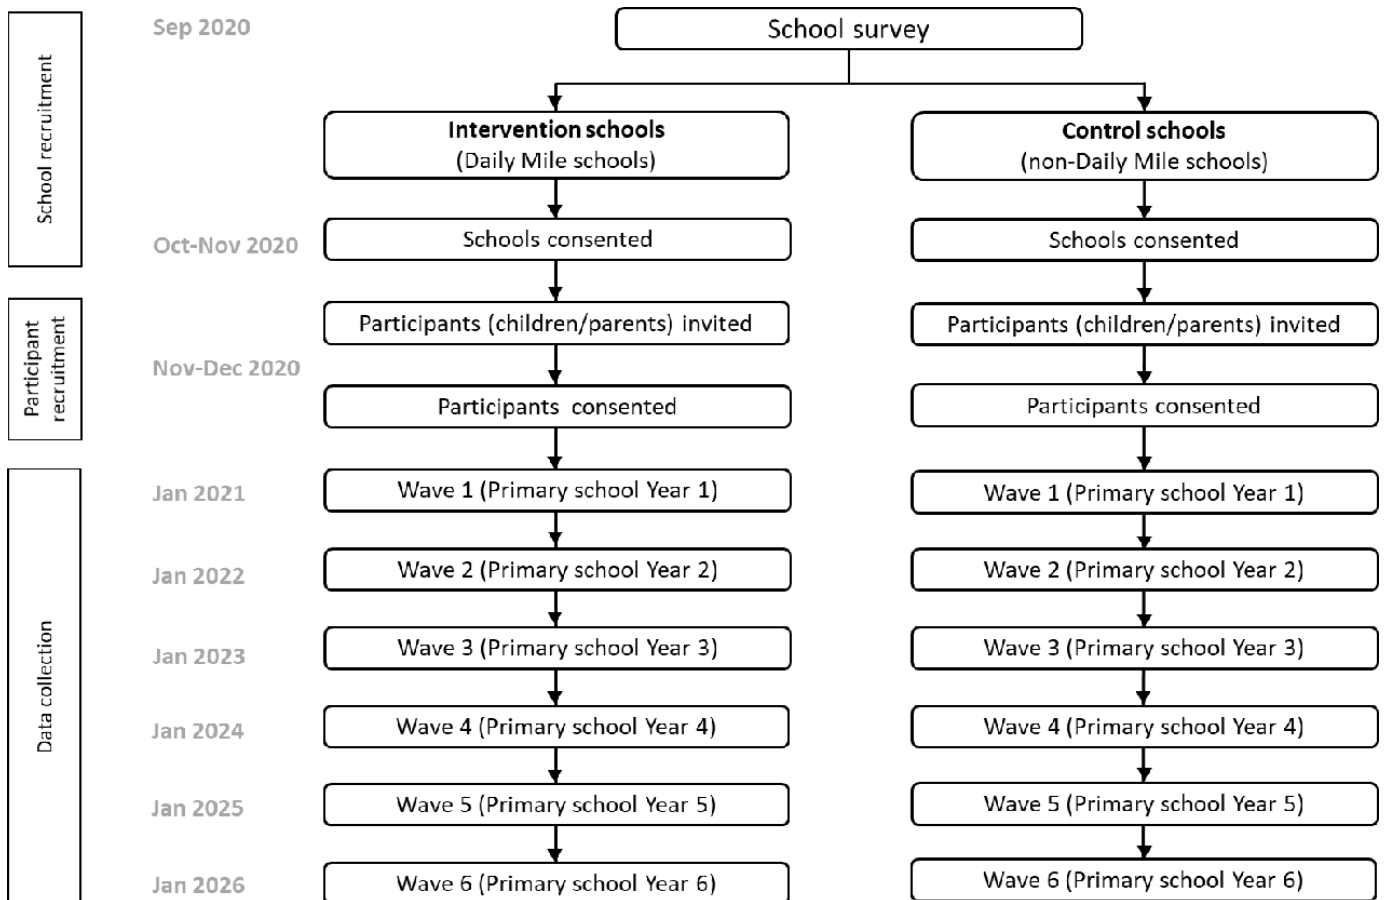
School recruitment

Participant recruitment

Data collection

Sep 2020

School survey

Intervention schools
(Daily Mile schools)

Control schools
(non-Daily Mile schools)

Oct-Nov 2020

Schools consented

Schools consented

Participants (children/parents) invited

Participants (children/parents) invited

Nov-Dec 2020

Participants consented

Participants consented

Jan 2021

Wave 1 (Primary school Year 1)

Wave 1 (Primary school Year 1)

Jan 2022

Wave 2 (Primary school Year 2)

Wave 2 (Primary school Year 2)

Jan 2023

Wave 3 (Primary school Year 3)

Wave 3 (Primary school Year 3)

Jan 2024

Wave 4 (Primary school Year 4)

Wave 4 (Primary school Year 4)

Jan 2025

Wave 5 (Primary school Year 5)

Wave 5 (Primary school Year 5)

Jan 2026

Wave 6 (Primary school Year 6)

Wave 6 (Primary school Year 6)